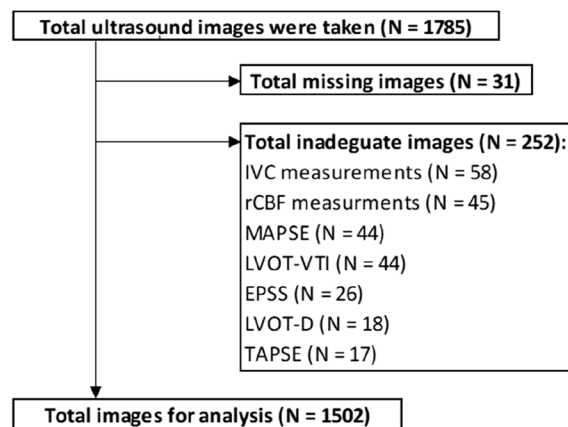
Total ultrasound images were taken (N = 1785)

Total missing images (N = 31)

Total inadeguate images (N = 252):
IVC measurements (N = 58)
rCBF measurments (N = 45)
MAPSE (N = 44)
LVOT-VTI (N = 44)
EPSS (N = 26)
LVOT-D (N = 18)
TAPSE (N = 17)

Total images for analysis (N = 1502)